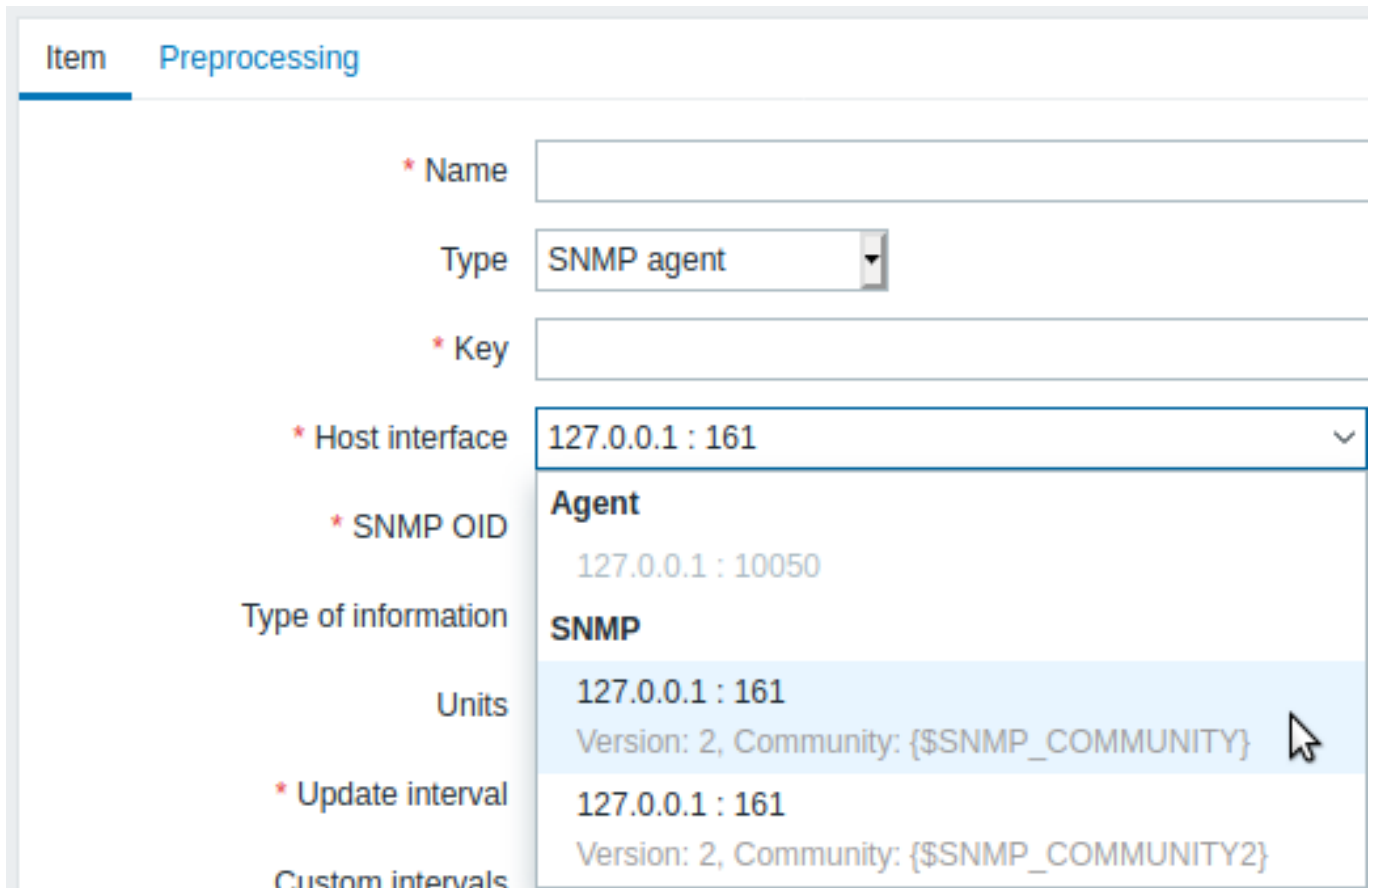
Item Preprocessing

* Name

Type SNMP agent

* Key

* Host interface 127.0.0.1 : 161

* SNMP OID

Type of information

Units

* Update interval

Custom intervals

Agent
127.0.0.1 : 10050
SNMP
127.0.0.1 : 161
Version: 2, Community: {$SNMP_COMMUNITY}
127.0.0.1 : 161
Version: 2, Community: {$SNMP_COMMUNITY2}